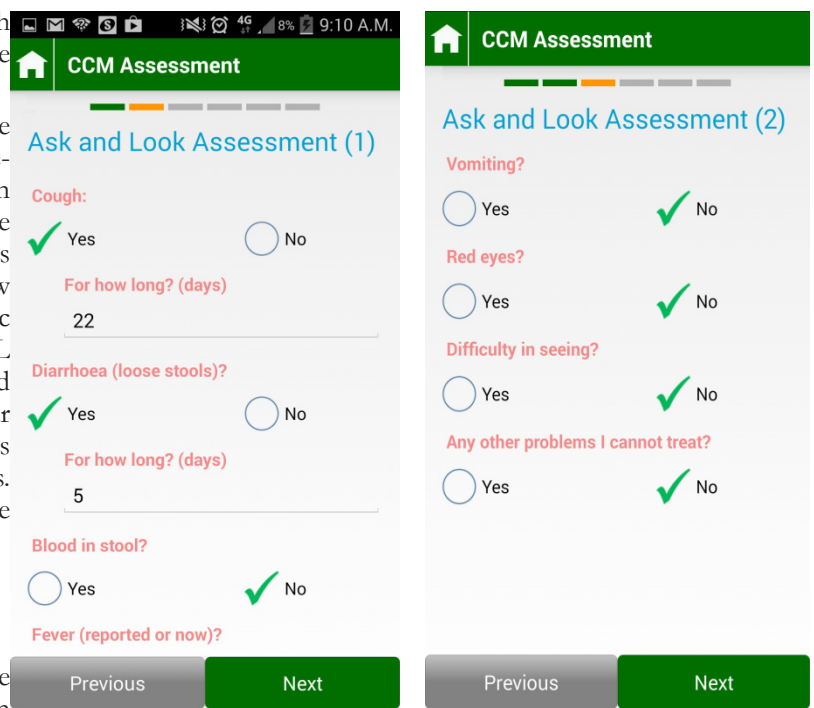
4G 8% 9:10 A.M.

CCM Assessment

Ask and Look Assessment (1)

Cough:

Yes

No

For how long? (days)

22

Diarrhoea (loose stools)?

Yes

No

For how long? (days)

5

Blood in stool?

Yes

No

Fever (reported or now)?

Previous

Next

CCM Assessment

Ask and Look Assessment (2)

Vomiting?

Yes

No

Red eyes?

Yes

No

Difficulty in seeing?

Yes

No

Any other problems I cannot treat?

Yes

No

Previous

Next